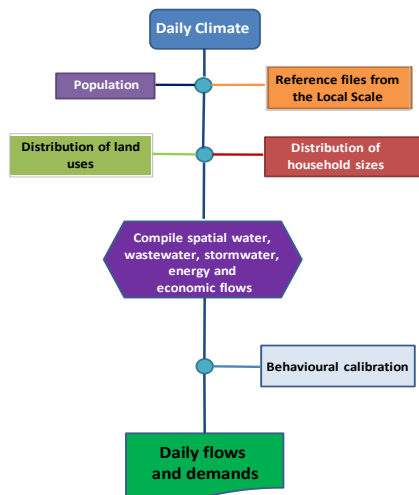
Daily Climate

Population

Reference files from the Local Scale

Distribution of land uses

Distribution of household sizes

Compile spatial water, wastewater, stormwater, energy and economic flows

Behavioural calibration

Daily flows and demands